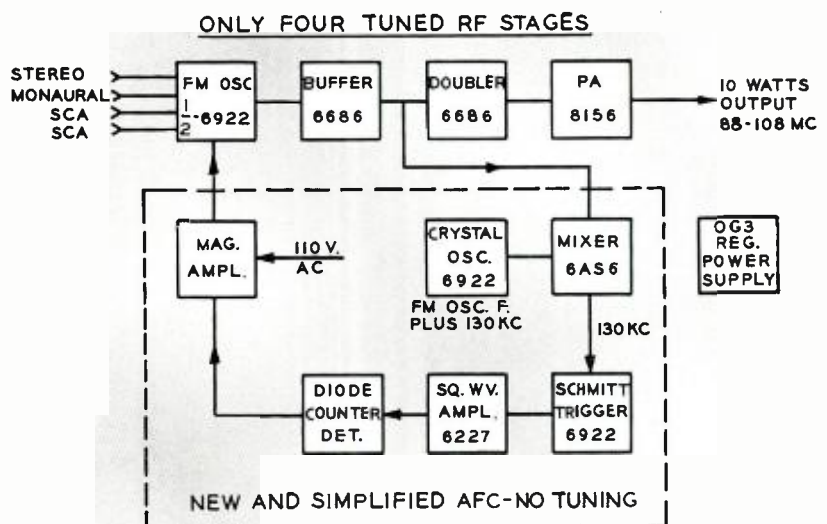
ONLY FOUR TUNED RF STAGES

STEREO
MONAURAL
SCA
SCA

FM OSC
1
-6922
2

BUFFER
6686

DOUBLER
6686

PA
8156

10 WATTS
OUTPUT
88-108 MC

MAG.
AMPL.

110 V.
AC

CRYSTAL
OSC.
6922

FM OSC. F.
PLUS 130 KC

MIXER
6AS6

OG3
REG.
POWER
SUPPLY

130 KC

DIODE
COUNTER
DET.

SQ. WV.
AMPL.
6227

SCHMITT
TRIGGER
6922

NEW AND SIMPLIFIED AFC-NO TUNING